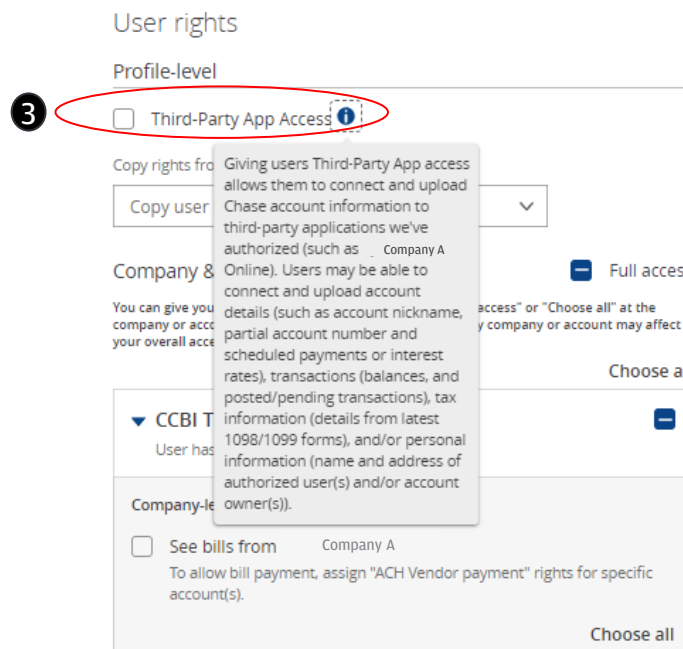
User rights

Profile-level

3

Third-Party App Access

Copy rights fro

Copy user

Giving users Third-Party App access allows them to connect and upload Chase account information to third-party applications we've authorized (such as Company A Online). Users may be able to connect and upload account details (such as account nickname, partial account number and scheduled payments or interest rates), transactions (balances, and posted/pending transactions), tax information (details from latest 1098/1099 forms), and/or personal information (name and address of authorized user(s) and/or account owner(s)).

Company &

Full acces

You can give you company or acco your overall acce

access" or "Choose all" at the y company or account may affect

Choose a

CCBI T

User has

Company-le

See bills from Company A

To allow bill payment, assign "ACH Vendor payment" rights for specific account(s).

Choose all